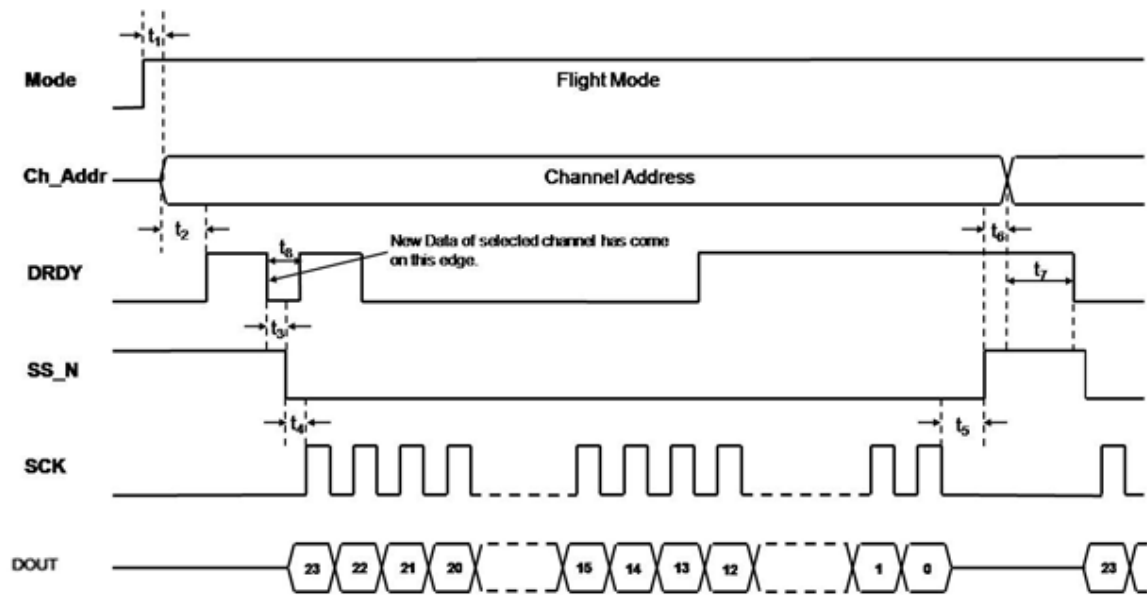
$t_1$

Mode

Flight Mode

Ch_Addr

Channel Address

$t_2$

$t_8$

New Data of selected channel has come on this edge.

$t_6$

DRDY

$t_7$

$t_3$

SS_N

$t_4$

$t_5$

SCK

DOUT

23 22 21 20 15 14 13 12 1 0 23